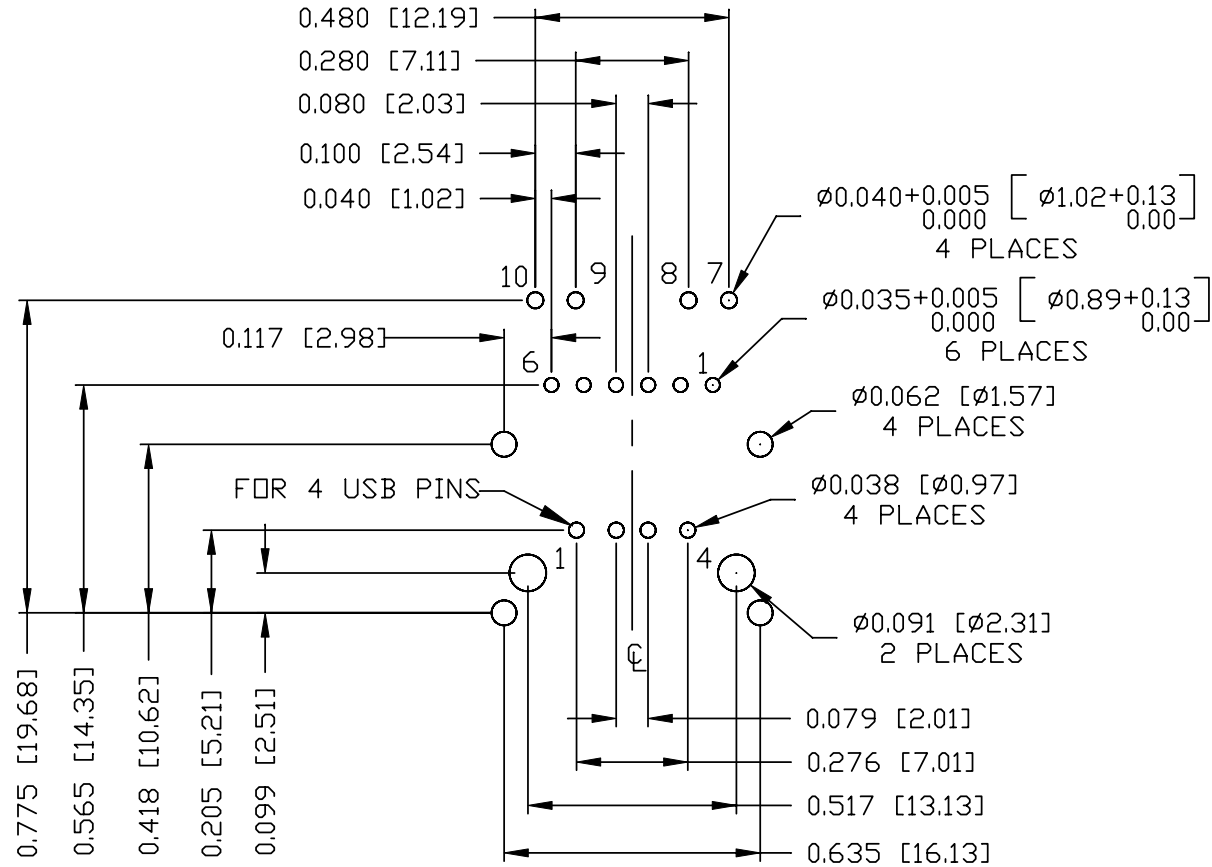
0.480 [12.19]
0.280 [7.11]
0.080 [2.03]
0.100 [2.54]
0.040 [1.02]

$\varnothing 0.040^{+0.005}_{0.000}$ $\left[ \varnothing 1.02^{+0.13}_{0.00} \right]$
4 PLACES

10 9 8 7

$\varnothing 0.035^{+0.005}_{0.000}$ $\left[ \varnothing 0.89^{+0.13}_{0.00} \right]$
6 PLACES

0.117 [2.98]

6 1

$\varnothing$0.062 [$\varnothing$1.57]
4 PLACES

FOR 4 USB PINS

$\varnothing$0.038 [$\varnothing$0.97]
4 PLACES

1 4

$\varnothing$0.091 [$\varnothing$2.31]
2 PLACES

℄

0.079 [2.01]
0.276 [7.01]
0.517 [13.13]
0.635 [16.13]

0.775 [19.68]
0.565 [14.35]
0.418 [10.62]
0.205 [5.21]
0.099 [2.51]